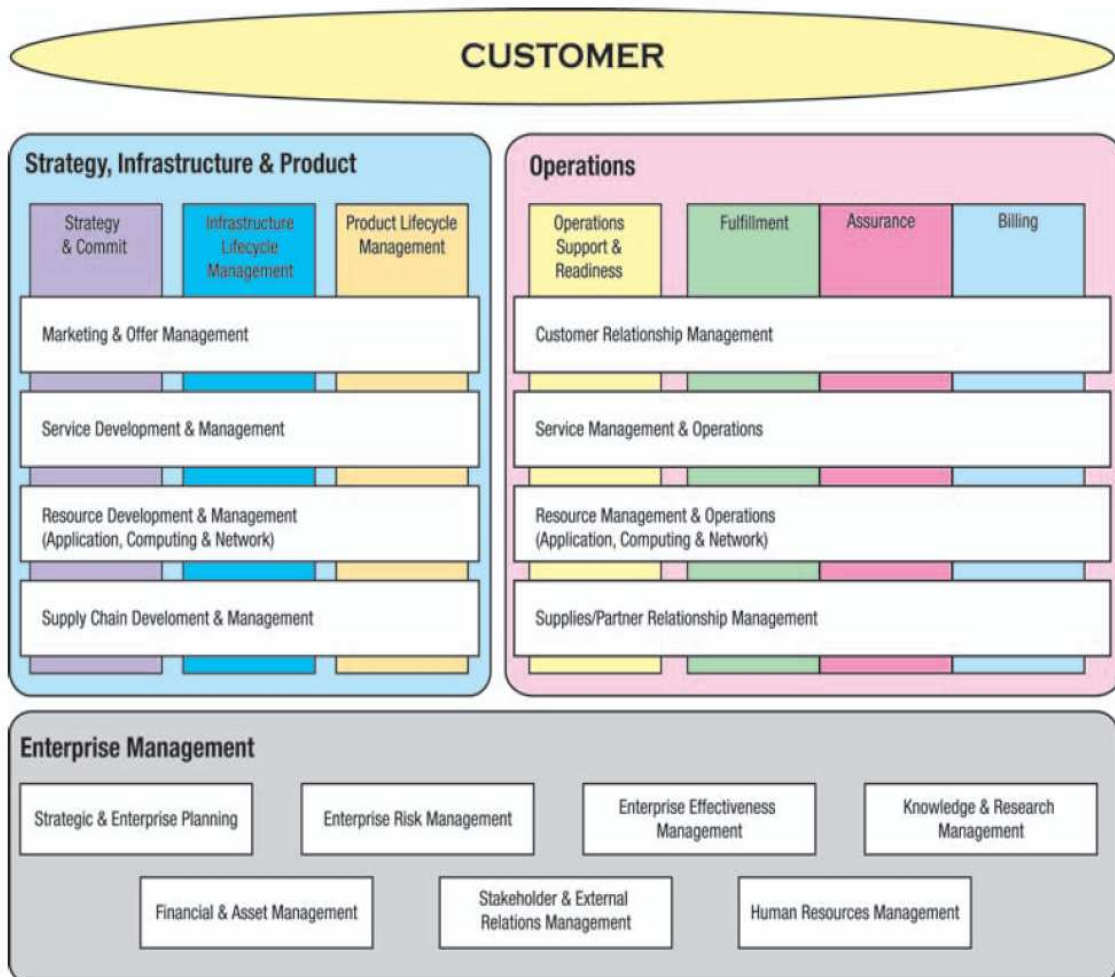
CUSTOMER

Strategy, Infrastructure & Product

Strategy & Commit

Infrastructure Lifecycle Management

Product Lifecycle Management

Marketing & Offer Management

Service Development & Management

Resource Development & Management (Application, Computing & Network)

Supply Chain Develoment & Management

Operations

Operations Support & Readiness

Fulfillment

Assurance

Billing

Customer Relationship Management

Service Management & Operations

Resource Management & Operations (Application, Computing & Network)

Supplies/Partner Relationship Management

Enterprise Management

Strategic & Enterprise Planning

Enterprise Risk Management

Enterprise Effectiveness Management

Knowledge & Research Management

Financial & Asset Management

Stakeholder & External Relations Management

Human Resources Management